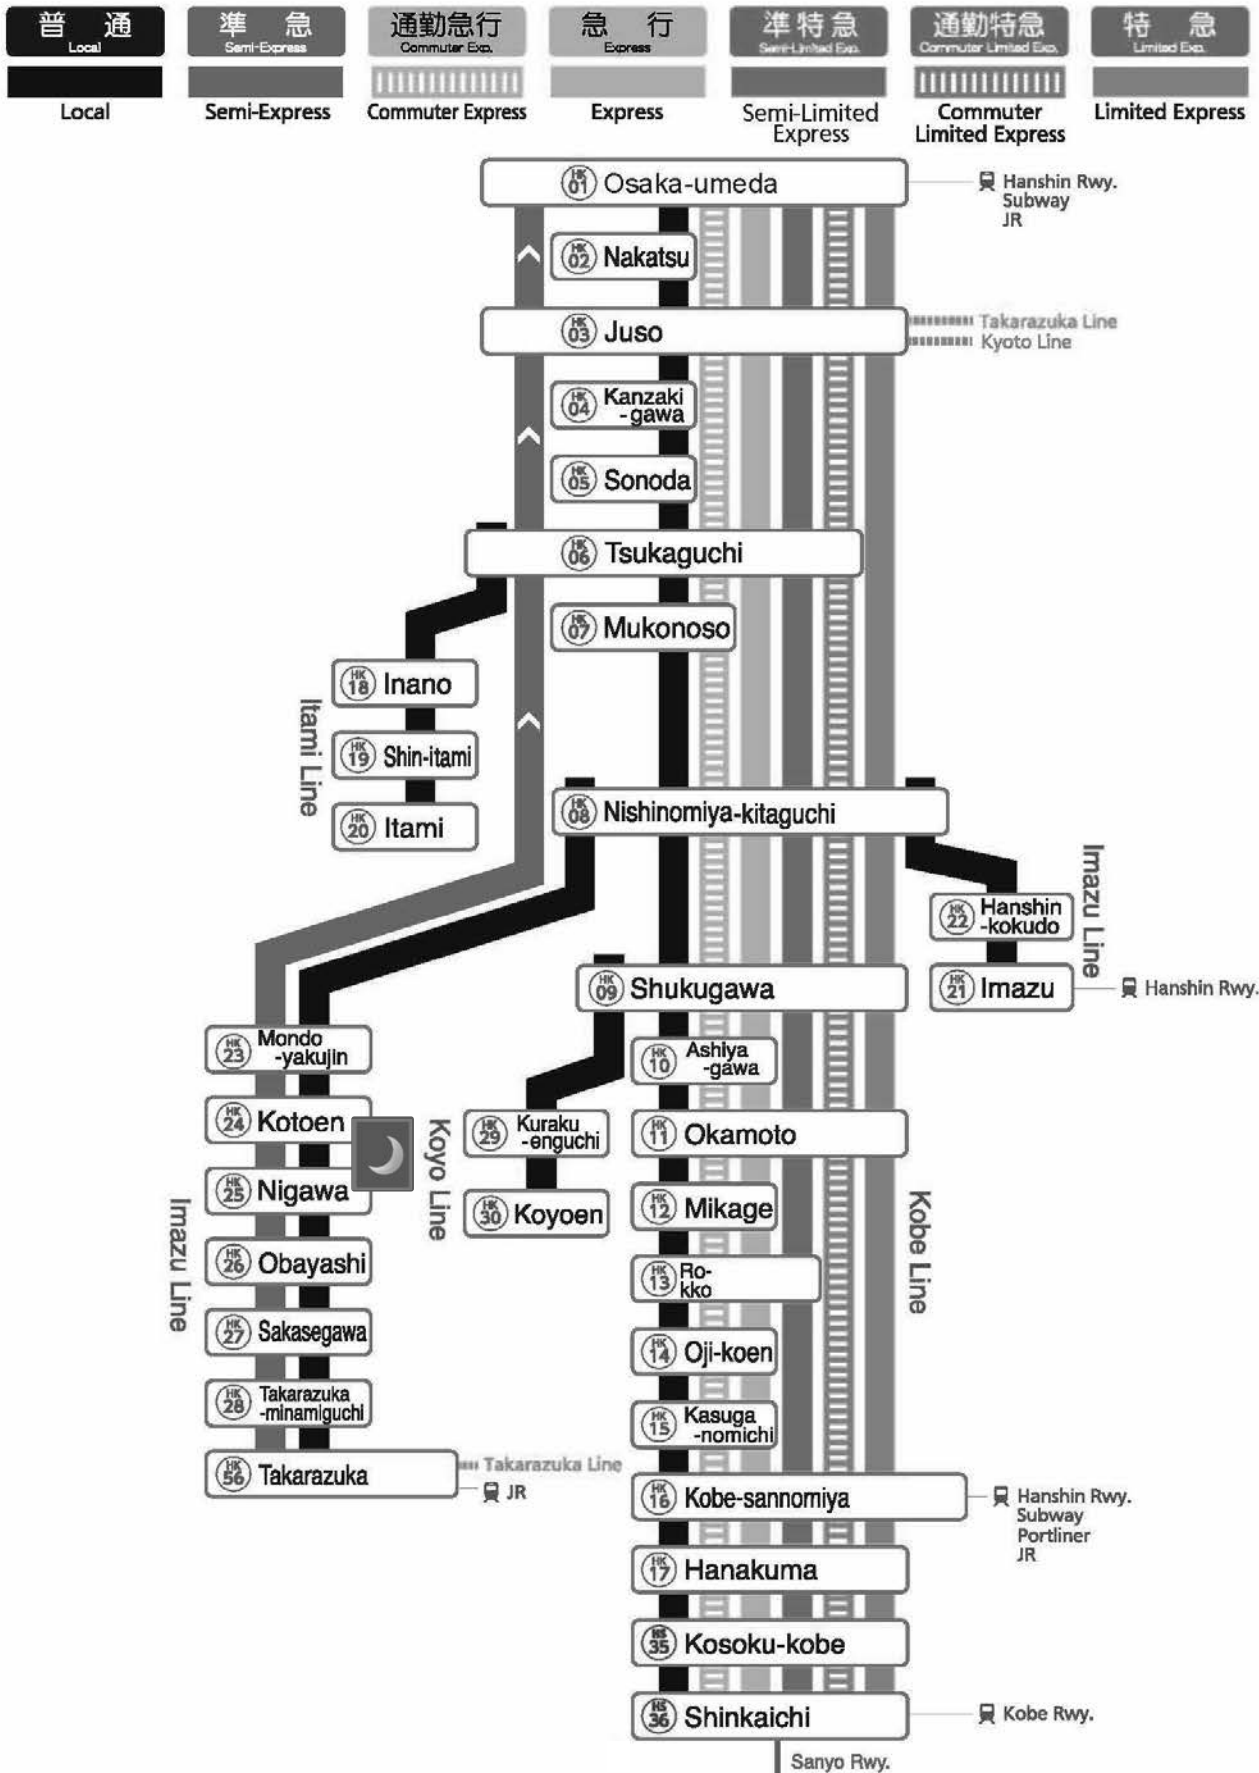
普 通
Local
Local

準 急
Semi-Express
Semi-Express

通勤急行
Commuter Exp.
Commuter Express

急 行
Express
Express

準特急
Semi-Limited Exp.
Semi-Limited Express

通勤特急
Commuter Limited Exp.
Commuter Limited Express

特 急
Limited Exp.
Limited Express

HK 01 Osaka-umeda
Hanshin Rwy.
Subway
JR

HK 02 Nakatsu

HK 03 Juso
Takarazuka Line
Kyoto Line

HK 04 Kanzaki -gawa

HK 05 Sonoda

HK 06 Tsukaguchi

HK 07 Mukonoso

Itami Line

HK 18 Inano

HK 19 Shin-itami

HK 20 Itami

HK 08 Nishinomiya-kitaguchi

Imazu Line

HK 22 Hanshin -kokudo

HK 21 Imazu
Hanshin Rwy.

HK 09 Shukugawa

HK 23 Mondo -yakujin

HK 24 Kotoen

Koyo Line

HK 29 Kuraku -enguchi

HK 10 Ashiya -gawa

HK 11 Okamoto

HK 25 Nigawa

HK 30 Koyoen

HK 12 Mikage

Imazu Line

Kobe Line

HK 26 Obayashi

HK 13 Ro- kko

HK 27 Sakasegawa

HK 14 Oji-koen

HK 28 Takarazuka -minamiguchi

HK 15 Kasuga -nomichi

HK 56 Takarazuka
Takarazuka Line
JR

HK 16 Kobe-sannomiya
Hanshin Rwy.
Subway
Portliner
JR

HK 17 Hanakuma

HS 35 Kosoku-kobe

HS 36 Shinkaichi
Kobe Rwy.

Sanyo Rwy.